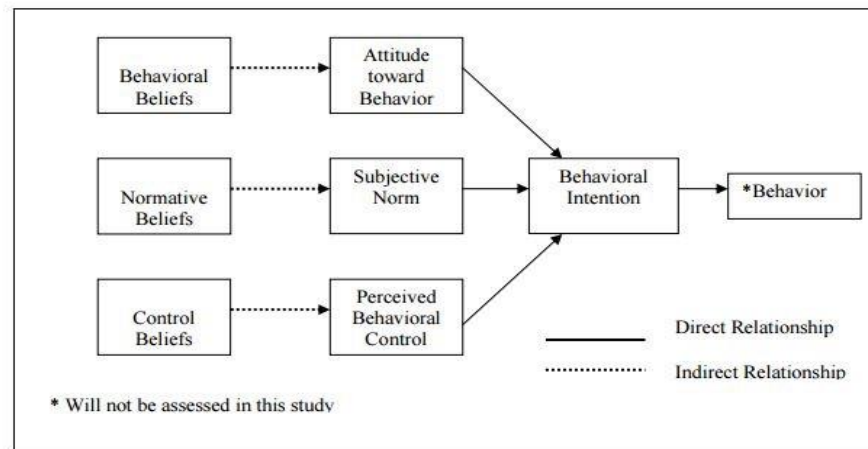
Behavioral Beliefs

Attitude toward Behavior

Normative Beliefs

Subjective Norm

Behavioral Intention

*Behavior

Control Beliefs

Perceived Behavioral Control

Direct Relationship

Indirect Relationship

* Will not be assessed in this study